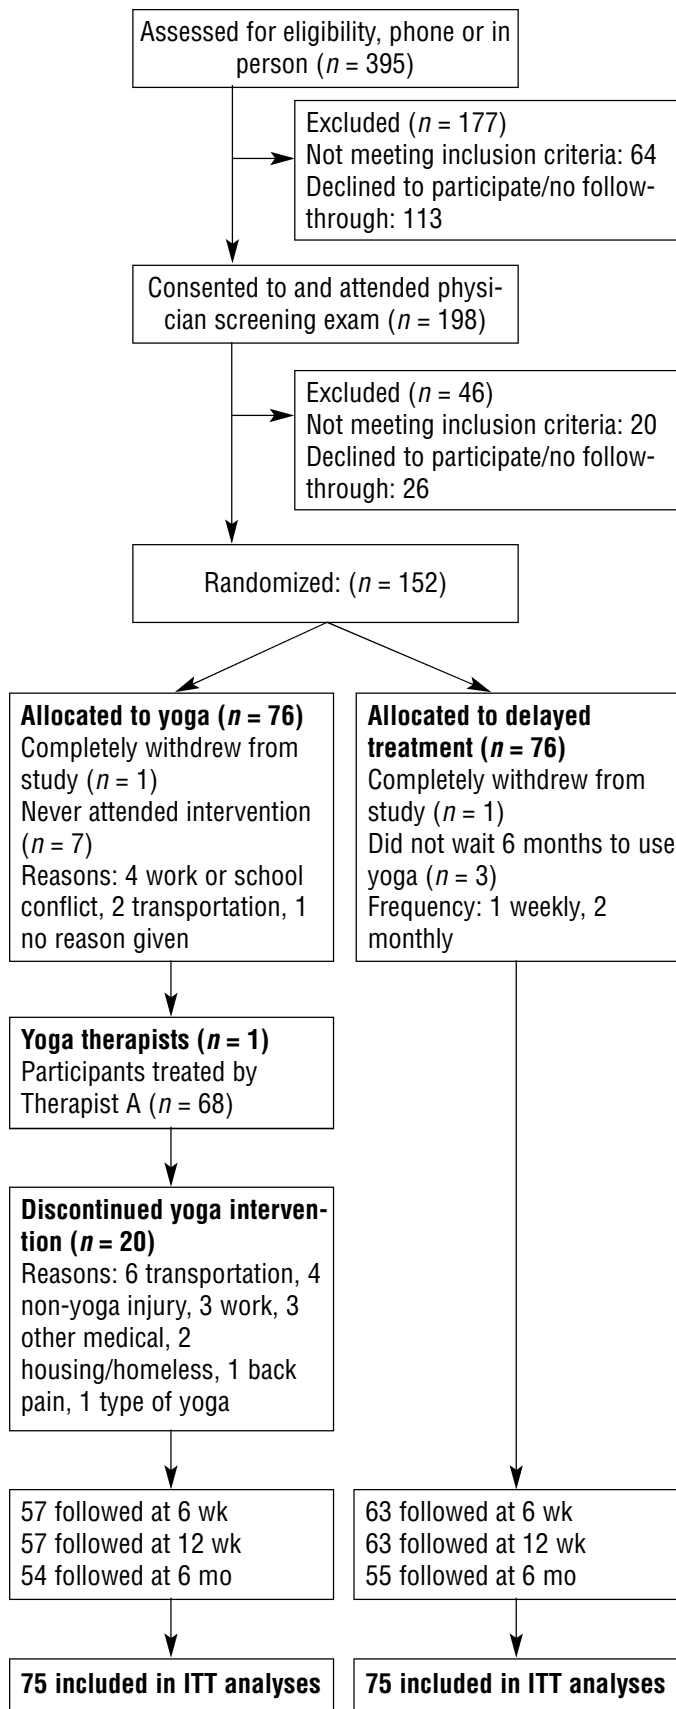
Assessed for eligibility, phone or in person ($n$ = 395)

Excluded ($n$ = 177)
Not meeting inclusion criteria: 64
Declined to participate/no followthrough: 113

Consented to and attended physician screening exam ($n$ = 198)

Excluded ($n$ = 46)
Not meeting inclusion criteria: 20
Declined to participate/no followthrough: 26

Randomized: ($n$ = 152)

**Allocated to yoga ($n$ = 76)**
Completely withdrew from study ($n$ = 1)
Never attended intervention ($n$ = 7)
Reasons: 4 work or school conflict, 2 transportation, 1 no reason given

**Yoga therapists ($n$ = 1)**
Participants treated by Therapist A ($n$ = 68)

**Discontinued yoga intervention ($n$ = 20)**
Reasons: 6 transportation, 4 non-yoga injury, 3 work, 3 other medical, 2 housing/homeless, 1 back pain, 1 type of yoga

57 followed at 6 wk
57 followed at 12 wk
54 followed at 6 mo

**75 included in ITT analyses**

**Allocated to delayed treatment ($n$ = 76)**
Completely withdrew from study ($n$ = 1)
Did not wait 6 months to use yoga ($n$ = 3)
Frequency: 1 weekly, 2 monthly

63 followed at 6 wk
63 followed at 12 wk
55 followed at 6 mo

**75 included in ITT analyses**